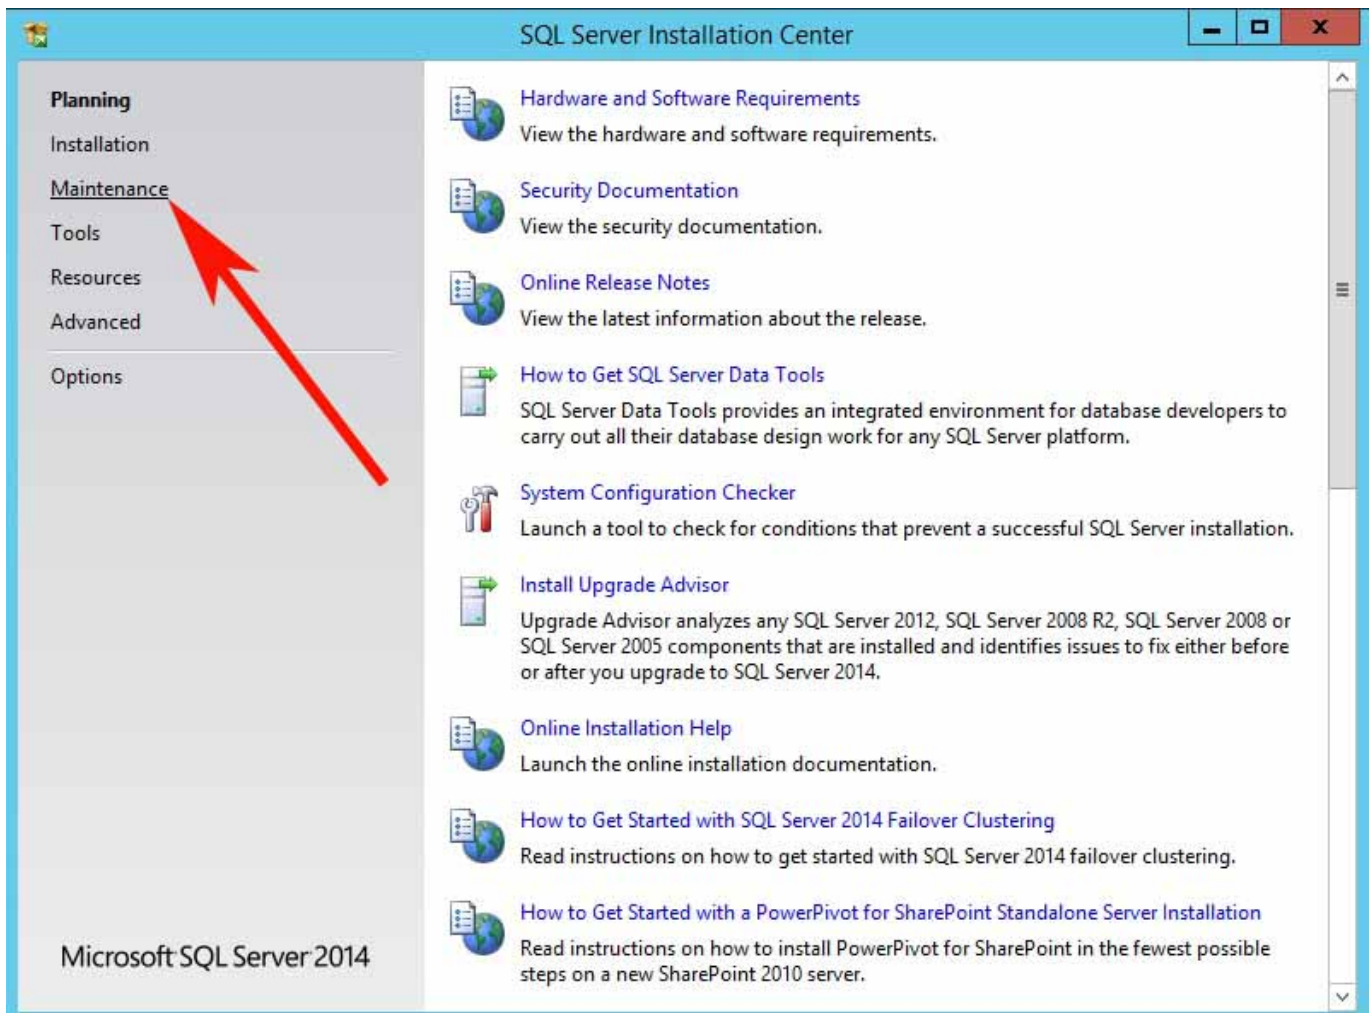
SQL Server Installation Center

Planning
Installation
Maintenance
Tools
Resources
Advanced
Options

Microsoft SQL Server 2014

Hardware and Software Requirements
View the hardware and software requirements.

Security Documentation
View the security documentation.

Online Release Notes
View the latest information about the release.

How to Get SQL Server Data Tools
SQL Server Data Tools provides an integrated environment for database developers to carry out all their database design work for any SQL Server platform.

System Configuration Checker
Launch a tool to check for conditions that prevent a successful SQL Server installation.

Install Upgrade Advisor
Upgrade Advisor analyzes any SQL Server 2012, SQL Server 2008 R2, SQL Server 2008 or SQL Server 2005 components that are installed and identifies issues to fix either before or after you upgrade to SQL Server 2014.

Online Installation Help
Launch the online installation documentation.

How to Get Started with SQL Server 2014 Failover Clustering
Read instructions on how to get started with SQL Server 2014 failover clustering.

How to Get Started with a PowerPivot for SharePoint Standalone Server Installation
Read instructions on how to install PowerPivot for SharePoint in the fewest possible steps on a new SharePoint 2010 server.